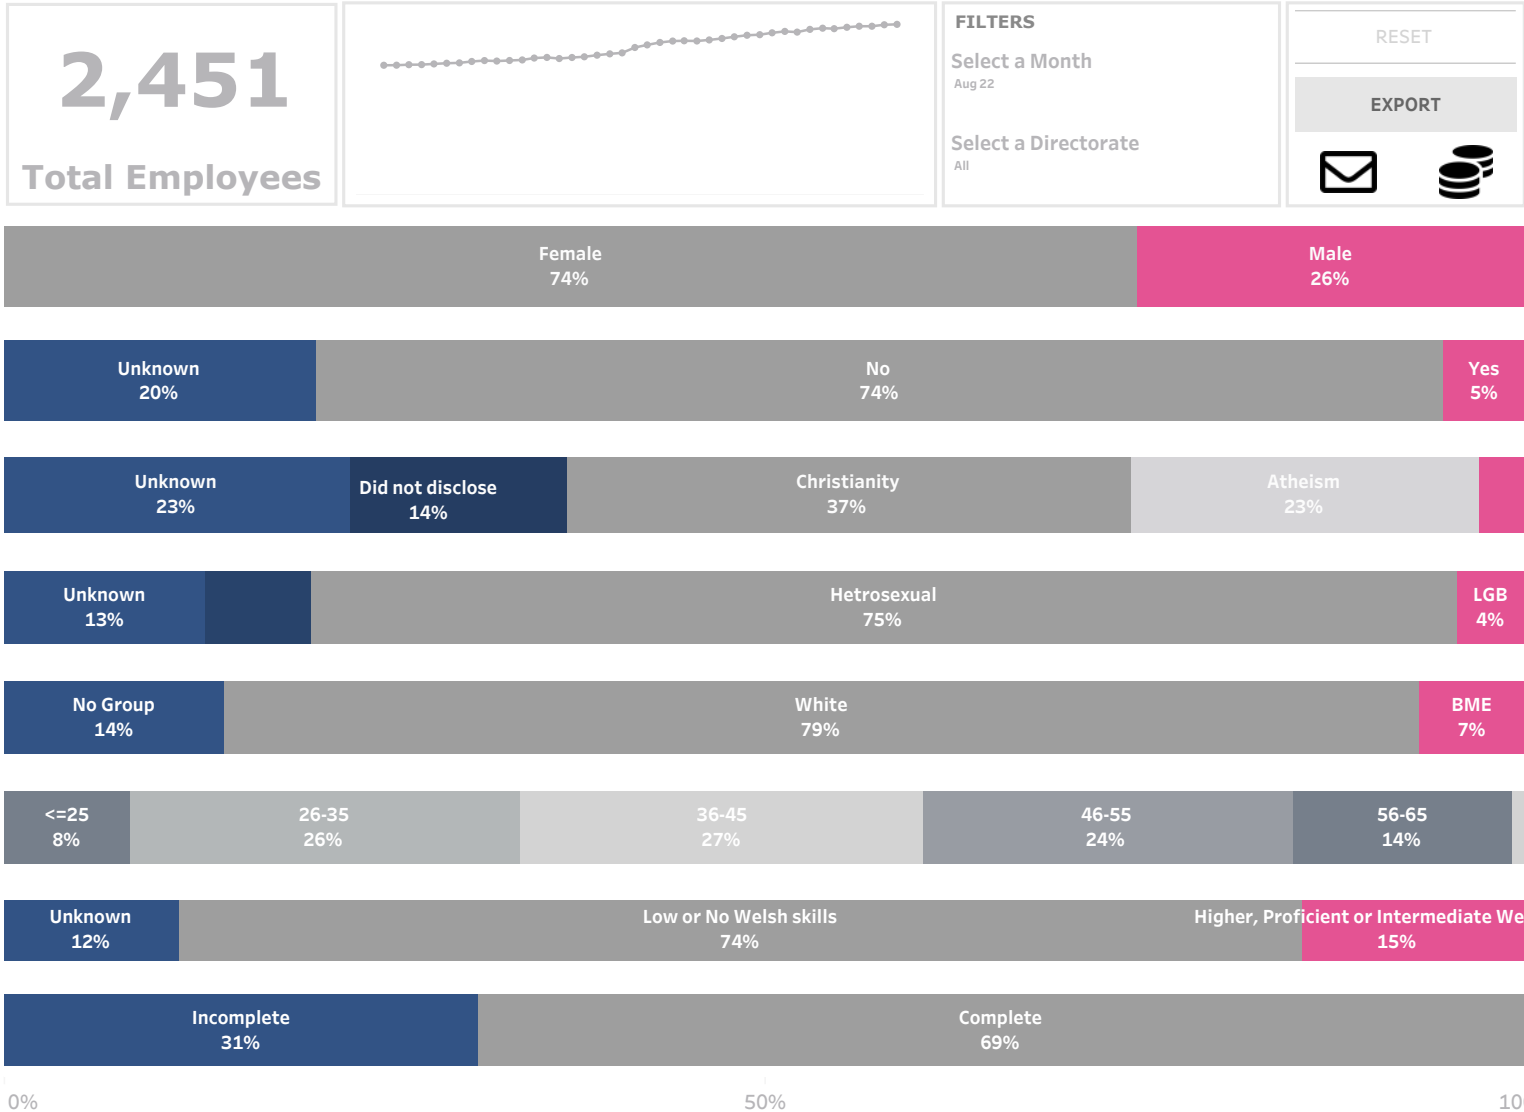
2,451

Total Employees

FILTERS

Select a Month
Aug 22

Select a Directorate
All

RESET

EXPORT

Female
74%

Male
26%

Unknown
20%

No
74%

Yes
5%

Unknown
23%

Did not disclose
14%

Christianity
37%

Atheism
23%

Unknown
13%

Hetrosexual
75%

LGB
4%

No Group
14%

White
79%

BME
7%

<=25
8%

26-35
26%

36-45
27%

46-55
24%

56-65
14%

Unknown
12%

Low or No Welsh skills
74%

Higher, Proficient or Intermediate We
15%

Incomplete
31%

Complete
69%

0%

50%

10